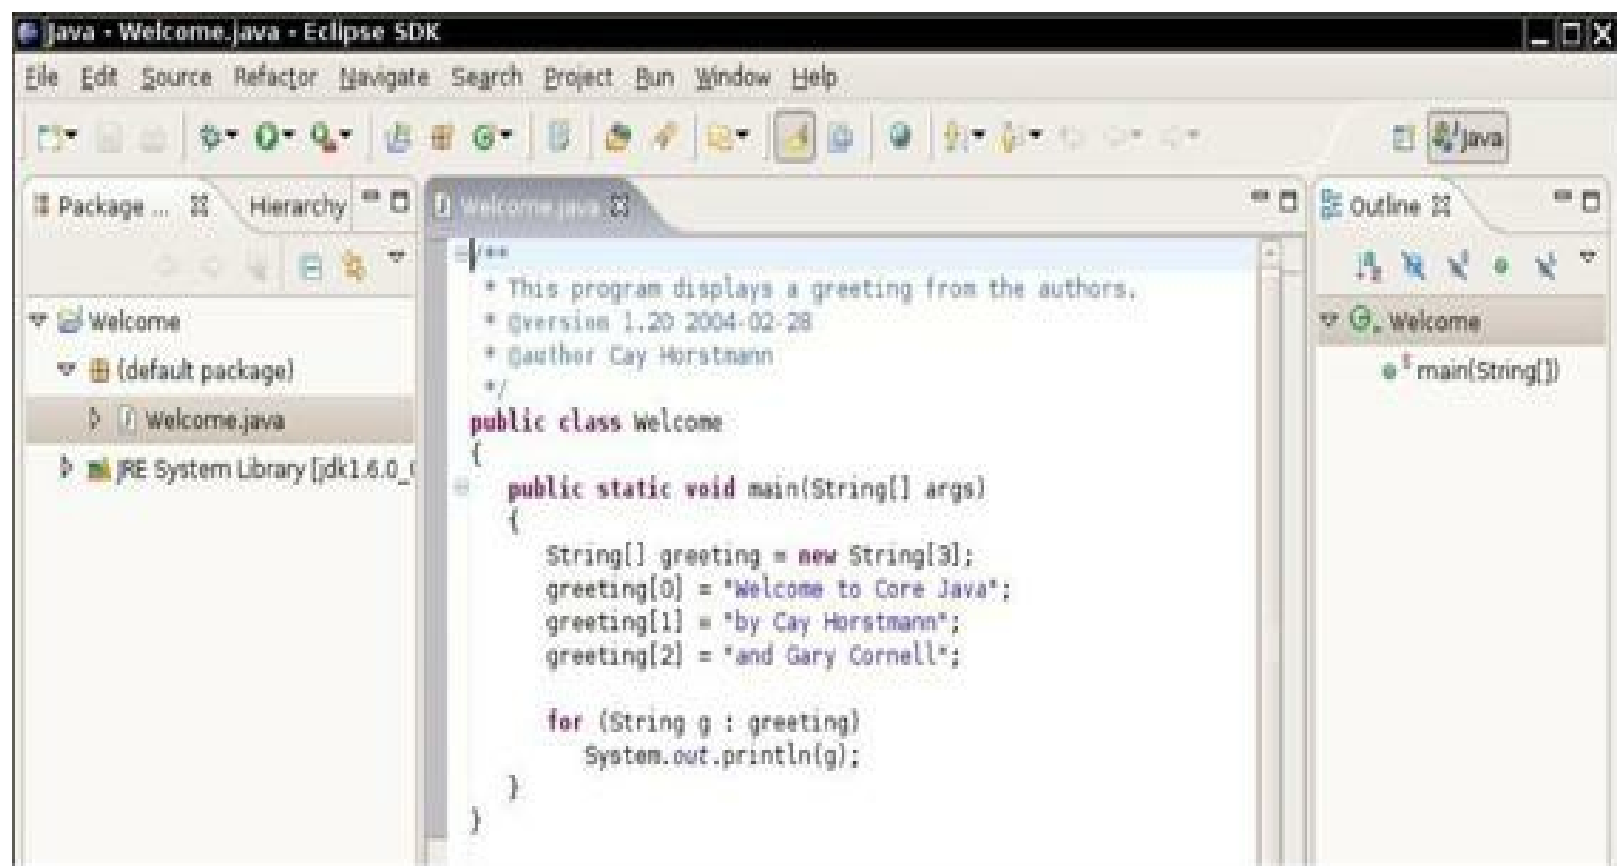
Java - Welcome.java - Eclipse SDK

File Edit Source Refactor Navigate Search Project Run Window Help

Java

Package ... Hierarchy

Welcome.java

Outline

Welcome
(default package)
Welcome.java
JRE System Library [jdk1.6.0_(

/**
 * This program displays a greeting from the authors.
 * @version 1.20 2004-02-28
 * @author Cay Horstmann
 */
public class Welcome
{
   public static void main(String[] args)
   {
      String[] greeting = new String[3];
      greeting[0] = "Welcome to Core Java";
      greeting[1] = "by Cay Horstmann";
      greeting[2] = "and Gary Cornell";

      for (String g : greeting)
         System.out.println(g);
   }
}

Welcome
main(String[])